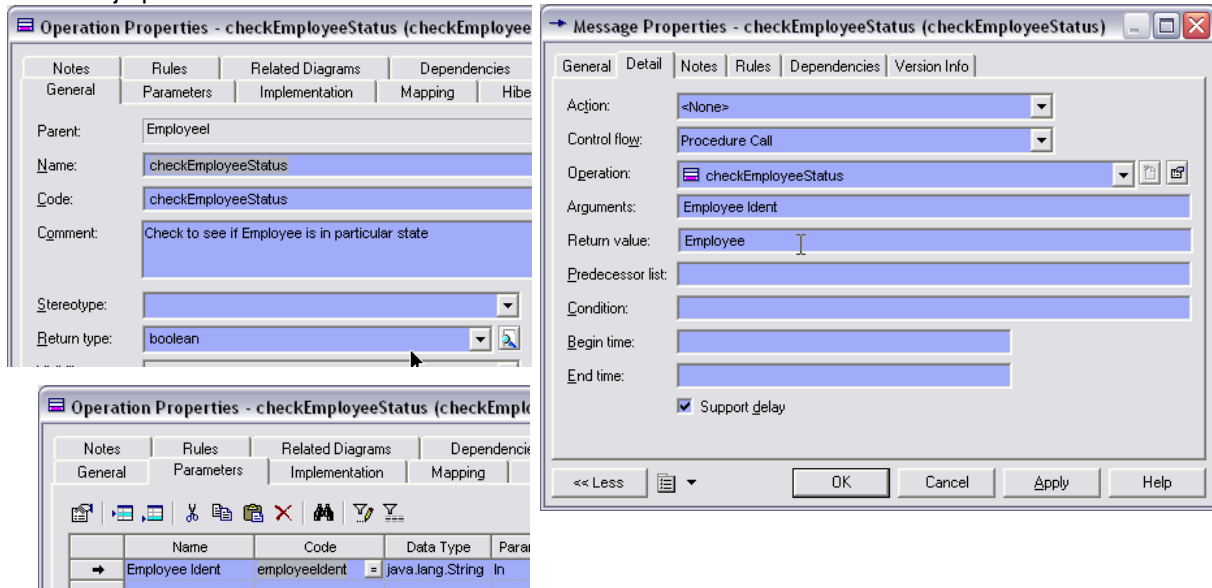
Operation Properties - checkEmployeeStatus (checkEmployee

Notes | Rules | Related Diagrams | Dependencies
General | Parameters | Implementation | Mapping | Hibe

Parent: Employeel
Name: checkEmployeeStatus
Code: checkEmployeeStatus
Comment: Check to see if Employee is in particular state
Stereotype:
Return type: boolean

Operation Properties - checkEmployeeStatus (checkEmpl

Notes | Rules | Related Diagrams | Dependenci
General | Parameters | Implementation | Mapping

| | Name | Code | | Data Type | Para |
|---|---|---|---|---|---|
| → | Employee Ident | employeeIdent | = | java.lang.String | In |

Message Properties - checkEmployeeStatus (checkEmployeeStatus)

General | Detail | Notes | Rules | Dependencies | Version Info

Action: <None>
Control flow: Procedure Call
Operation: checkEmployeeStatus
Arguments: Employee Ident
Return value: Employee
Predecessor list:
Condition:
Begin time:
End time:
Support delay

<< Less | OK | Cancel | Apply | Help